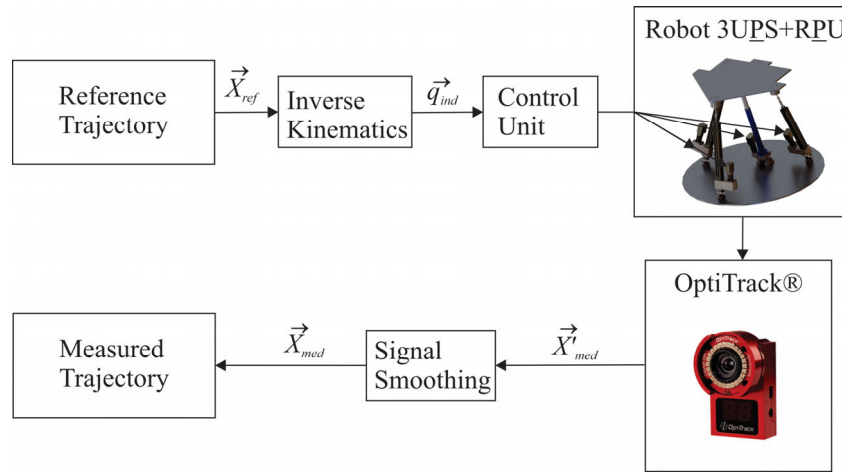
Robot 3U$\underline{P}$S+R$\underline{P}$U

Reference Trajectory

$\vec{X}_{ref}$

Inverse Kinematics

$\vec{q}_{ind}$

Control Unit

OptiTrack®

Measured Trajectory

$\vec{X}_{med}$

Signal Smoothing

$\vec{X'}_{med}$

OptiTrack

OptiTrack